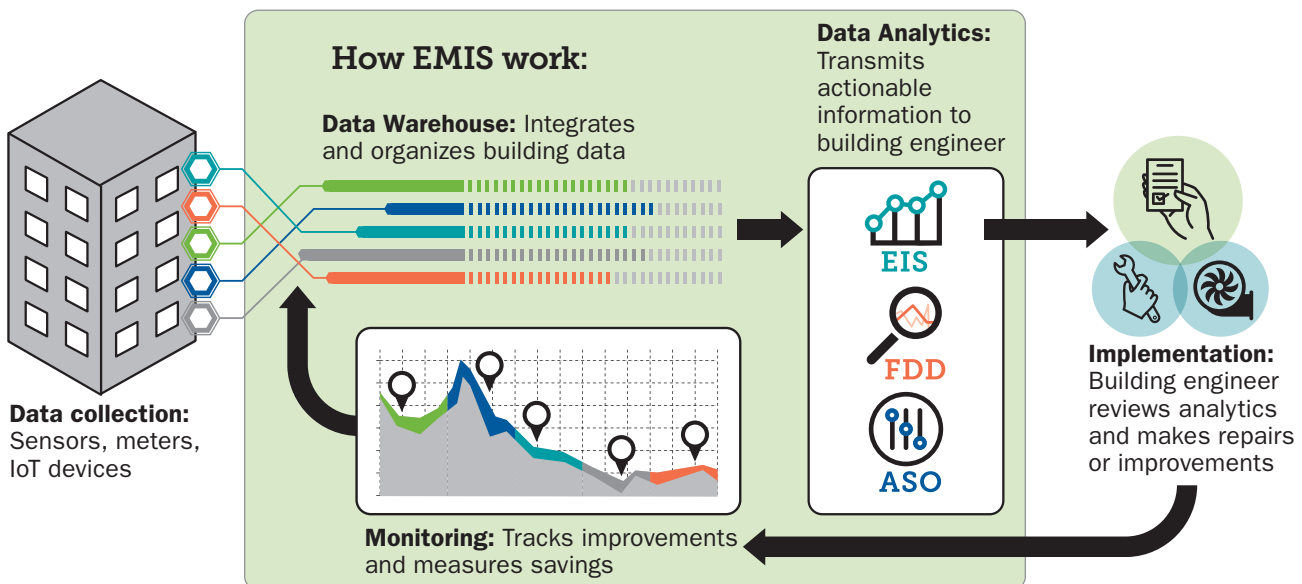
How EMIS work:

Data Warehouse: Integrates and organizes building data

Data Analytics: Transmits actionable information to building engineer

EIS

FDD

ASO

Data collection: Sensors, meters, IoT devices

Implementation: Building engineer reviews analytics and makes repairs or improvements

Monitoring: Tracks improvements and measures savings